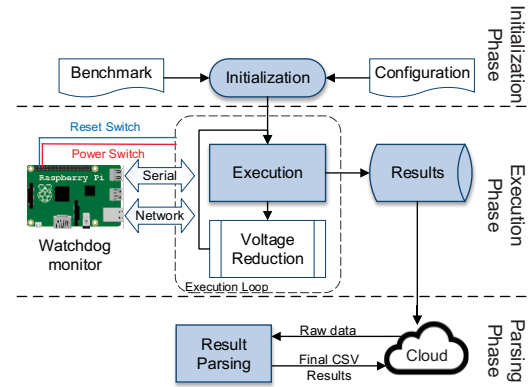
Initialization Phase

Benchmark

Initialization

Configuration

Reset Switch

Power Switch

Raspberry Pi

Serial

Network

Watchdog monitor

Execution

Results

Voltage Reduction

Execution Loop

Execution Phase

Result Parsing

Raw data

Final CSV Results

Cloud

Parsing Phase